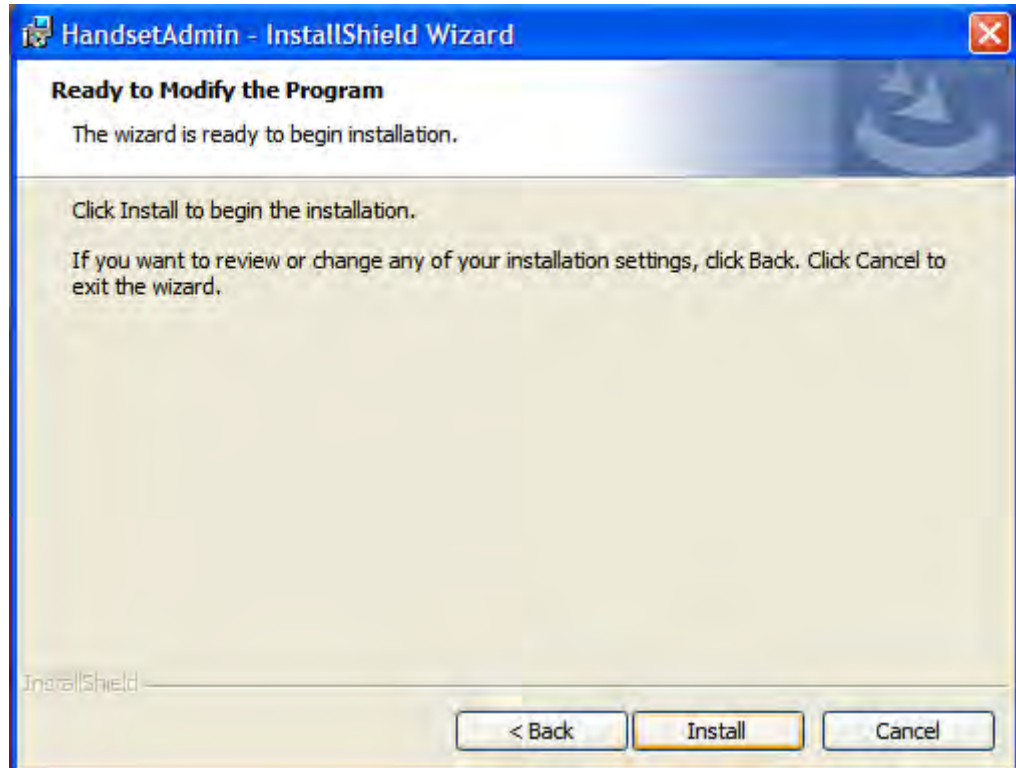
HandsetAdmin - InstallShield Wizard

Ready to Modify the Program

The wizard is ready to begin installation.

Click Install to begin the installation.

If you want to review or change any of your installation settings, click Back. Click Cancel to exit the wizard.

InstallShield

< Back

Install

Cancel